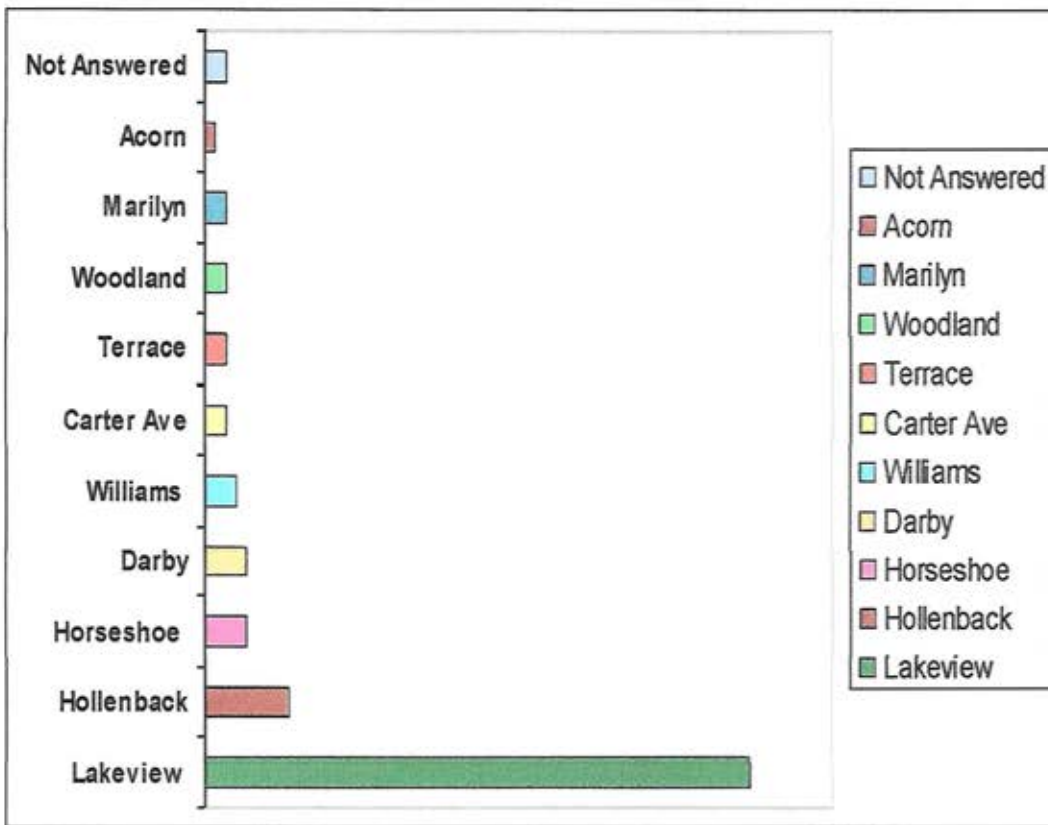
Not Answered
Acorn
Marilyn
Woodland
Terrace
Carter Ave
Williams
Darby
Horseshoe
Hollenback
Lakeview

Not Answered
Acorn
Marilyn
Woodland
Terrace
Carter Ave
Williams
Darby
Horseshoe
Hollenback
Lakeview